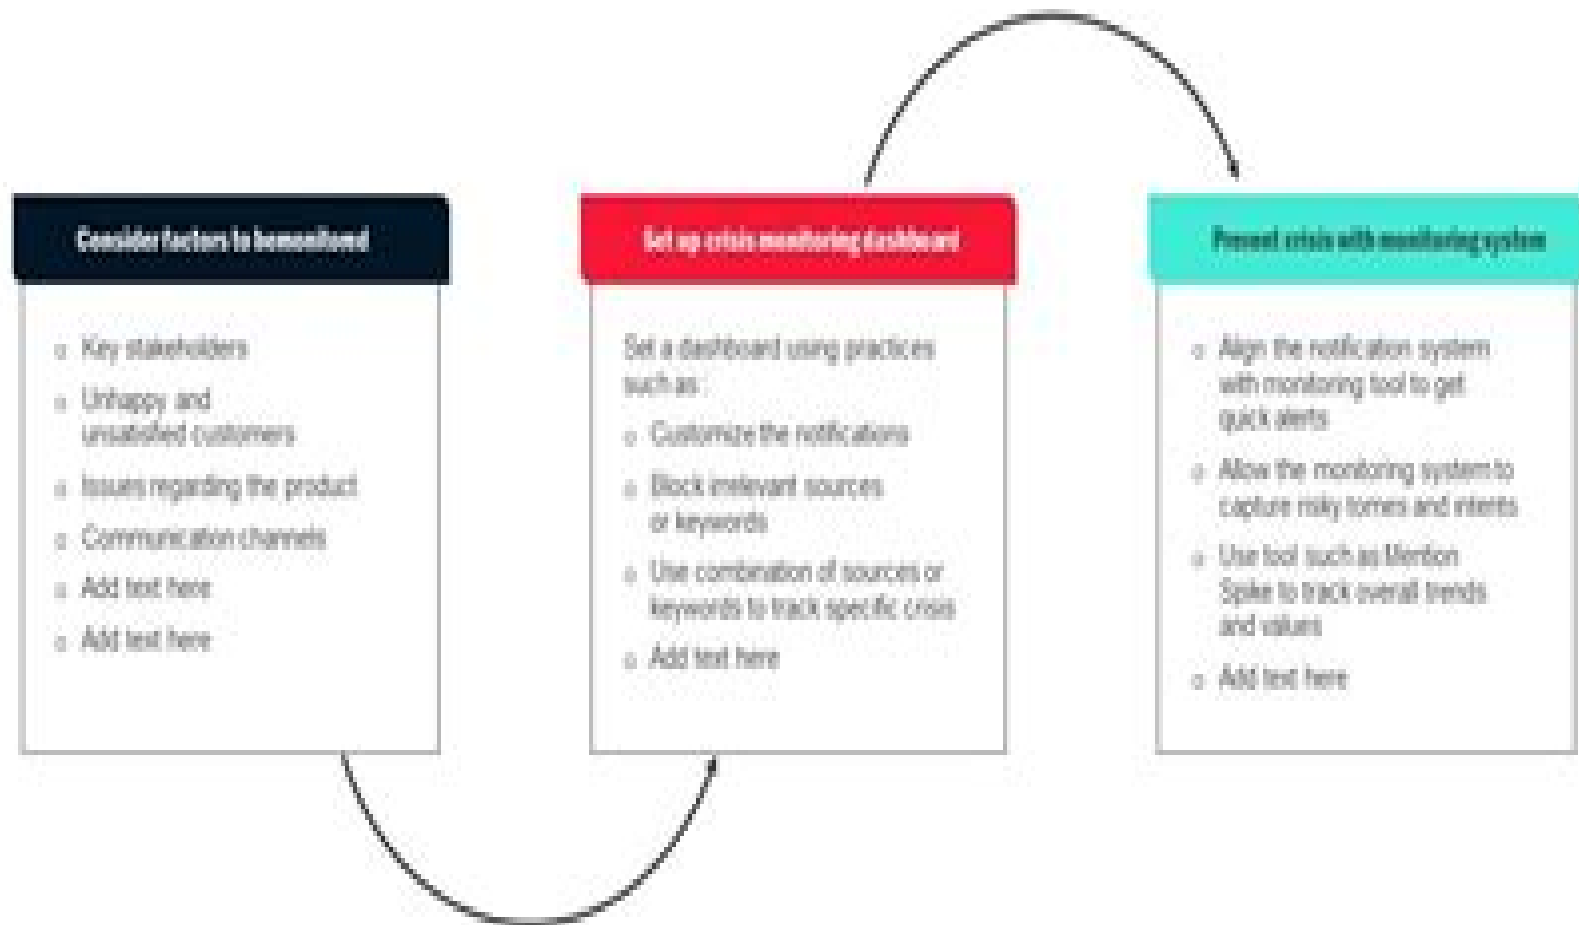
Consider factors to bemonitored

Key stakeholders

Unhappy and unsatisfied customers

Issues regarding the product

Communication channels

Add text here

Add text here

Set up crisis monitoring dashboard

Set a dashboard using practices such as:

Customize the notifications

Block irrelevant sources or keywords

Use combination of sources or keywords to track specific crisis

Add text here

Prevent crisis with monitoring system

Align the notification system with monitoring tool to get quick alerts

Allow the monitoring system to capture risky tones and intents

Use tool such as Mention Spike to track overall trends and values

Add text here